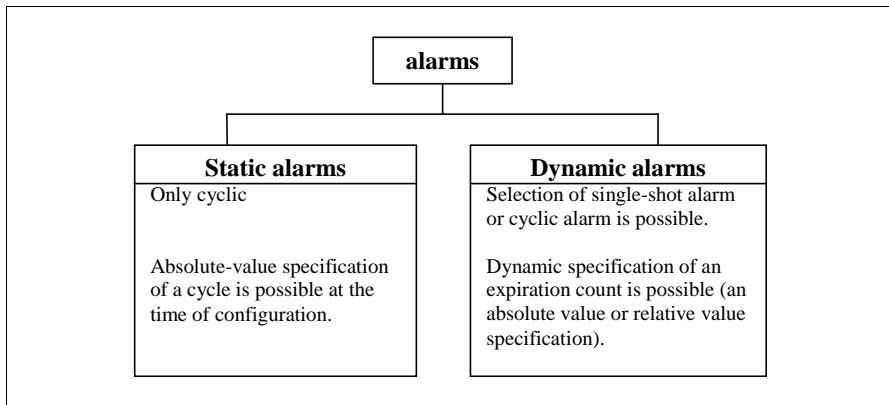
alarms

Static alarms

Only cyclic

Absolute-value specification of a cycle is possible at the time of configuration.

Dynamic alarms

Selection of single-shot alarm or cyclic alarm is possible.

Dynamic specification of an expiration count is possible (an absolute value or relative value specification).